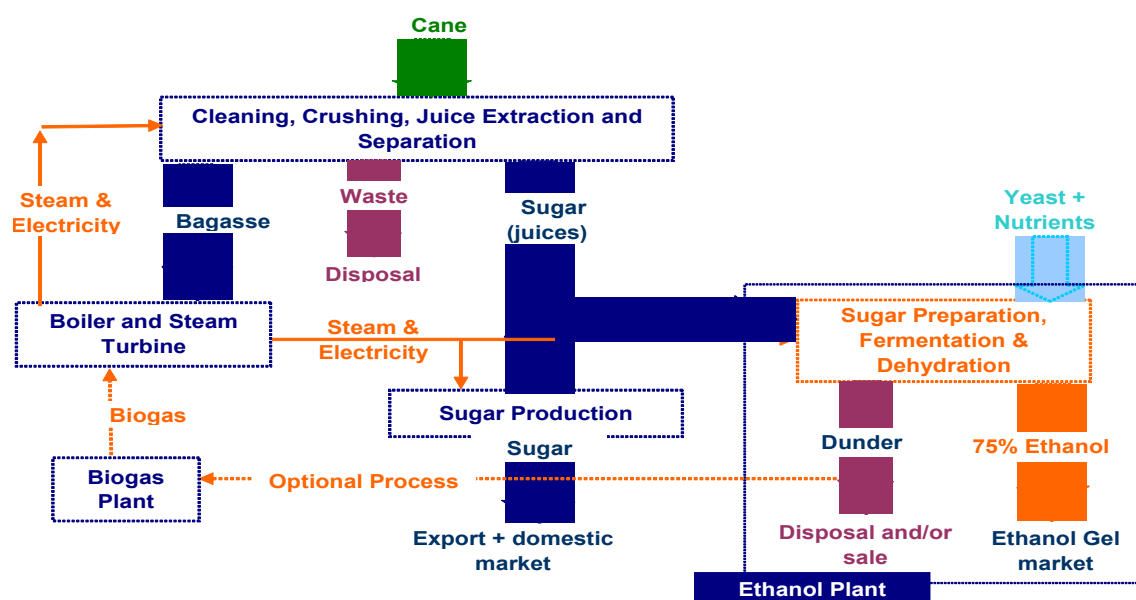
Cane

Cleaning, Crushing, Juice Extraction and Separation

Steam & Electricity

Bagasse

Waste

Disposal

Sugar (juices)

Yeast + Nutrients

Boiler and Steam Turbine

Steam & Electricity

Sugar Preparation, Fermentation & Dehydration

Biogas

Sugar Production

Sugar

Dunder

75% Ethanol

Biogas Plant

Optional Process

Export + domestic market

Disposal and/or sale

Ethanol Gel market

Ethanol Plant